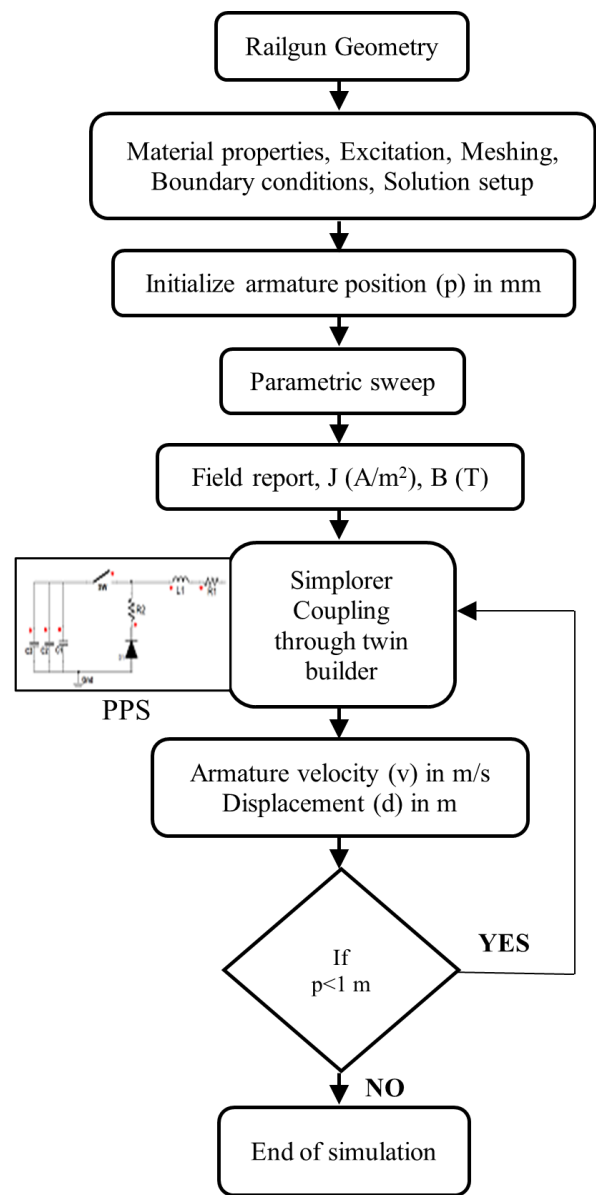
Railgun Geometry

Material properties, Excitation, Meshing, Boundary conditions, Solution setup

Initialize armature position (p) in mm

Parametric sweep

Field report, J (A/m$^2$), B (T)

SW
L1
R1
R2
C3
C2
C1
D
GND

Simplorer Coupling through twin builder

PPS

Armature velocity (v) in m/s Displacement (d) in m

If p<1 m

YES

NO

End of simulation